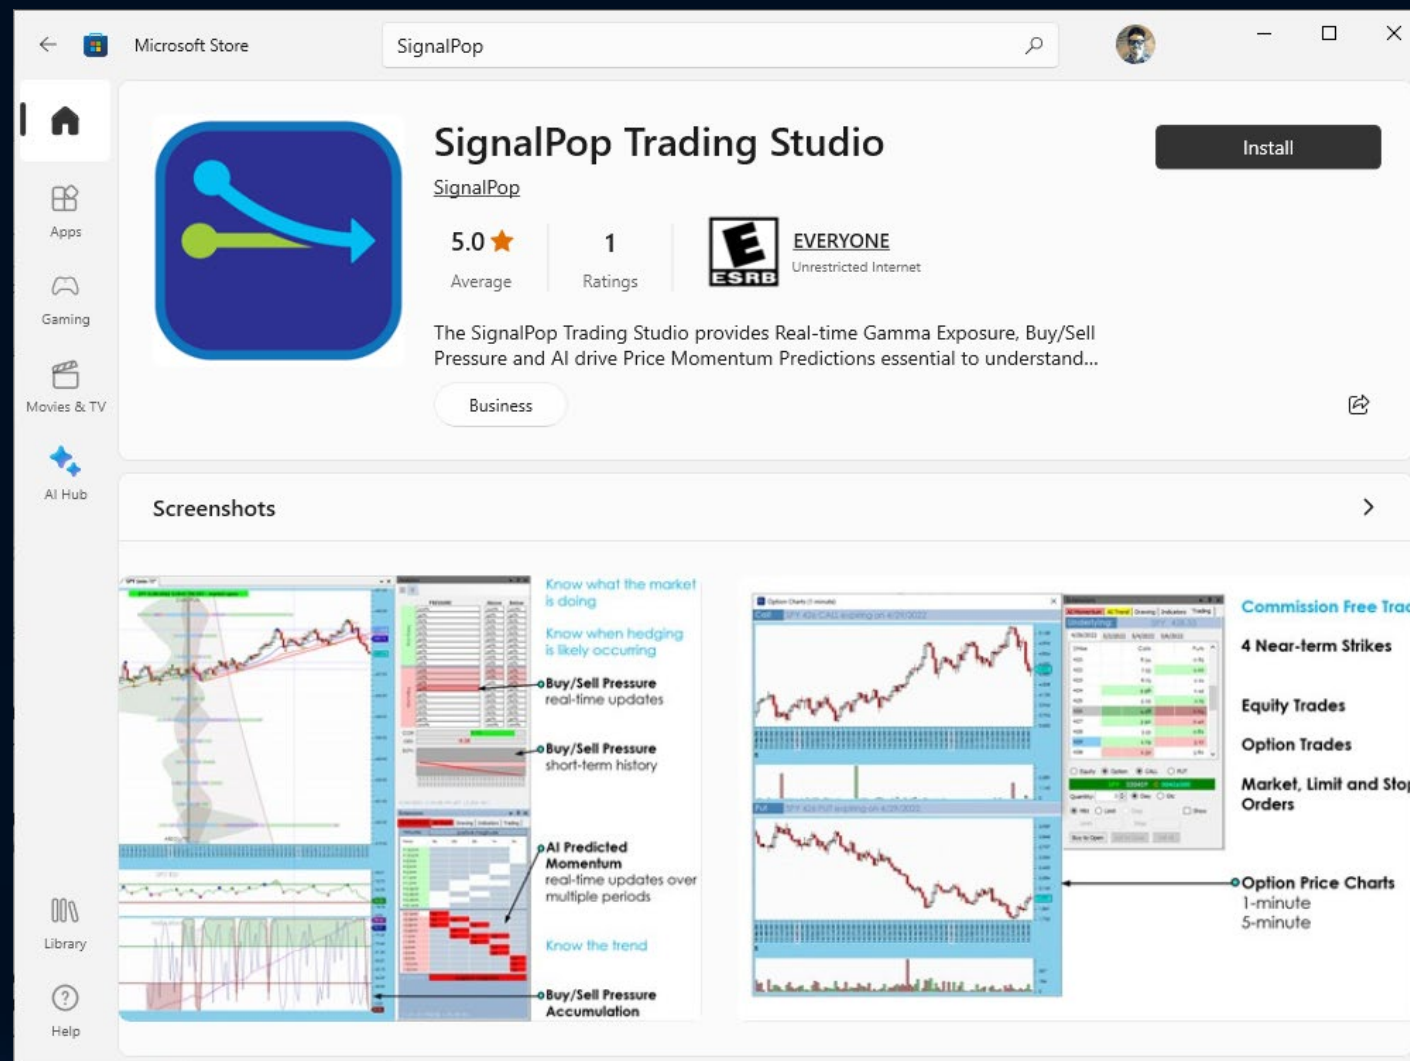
Microsoft Store

SignalPop

Apps

Gaming

Movies & TV

AI Hub

Library

Help

SignalPop Trading Studio

SignalPop

Install

5.0 ★
Average

1
Ratings

ESRB
EVERYONE
Unrestricted Internet

The SignalPop Trading Studio provides Real-time Gamma Exposure, Buy/Sell Pressure and AI drive Price Momentum Predictions essential to understand...

Business

Screenshots

Know what the market is doing

Know when hedging is likely occuring

Buy/Sell Pressure
real-time updates

Buy/Sell Pressure
short-term history

AI Predicted Momentum
real-time updates over multiple periods

Know the trend

Buy/Sell Pressure Accumulation

Commission Free Trad

4 Near-term Strikes

Equity Trades

Option Trades

Market, Limit and Stop Orders

Option Price Charts
1-minute
5-minute